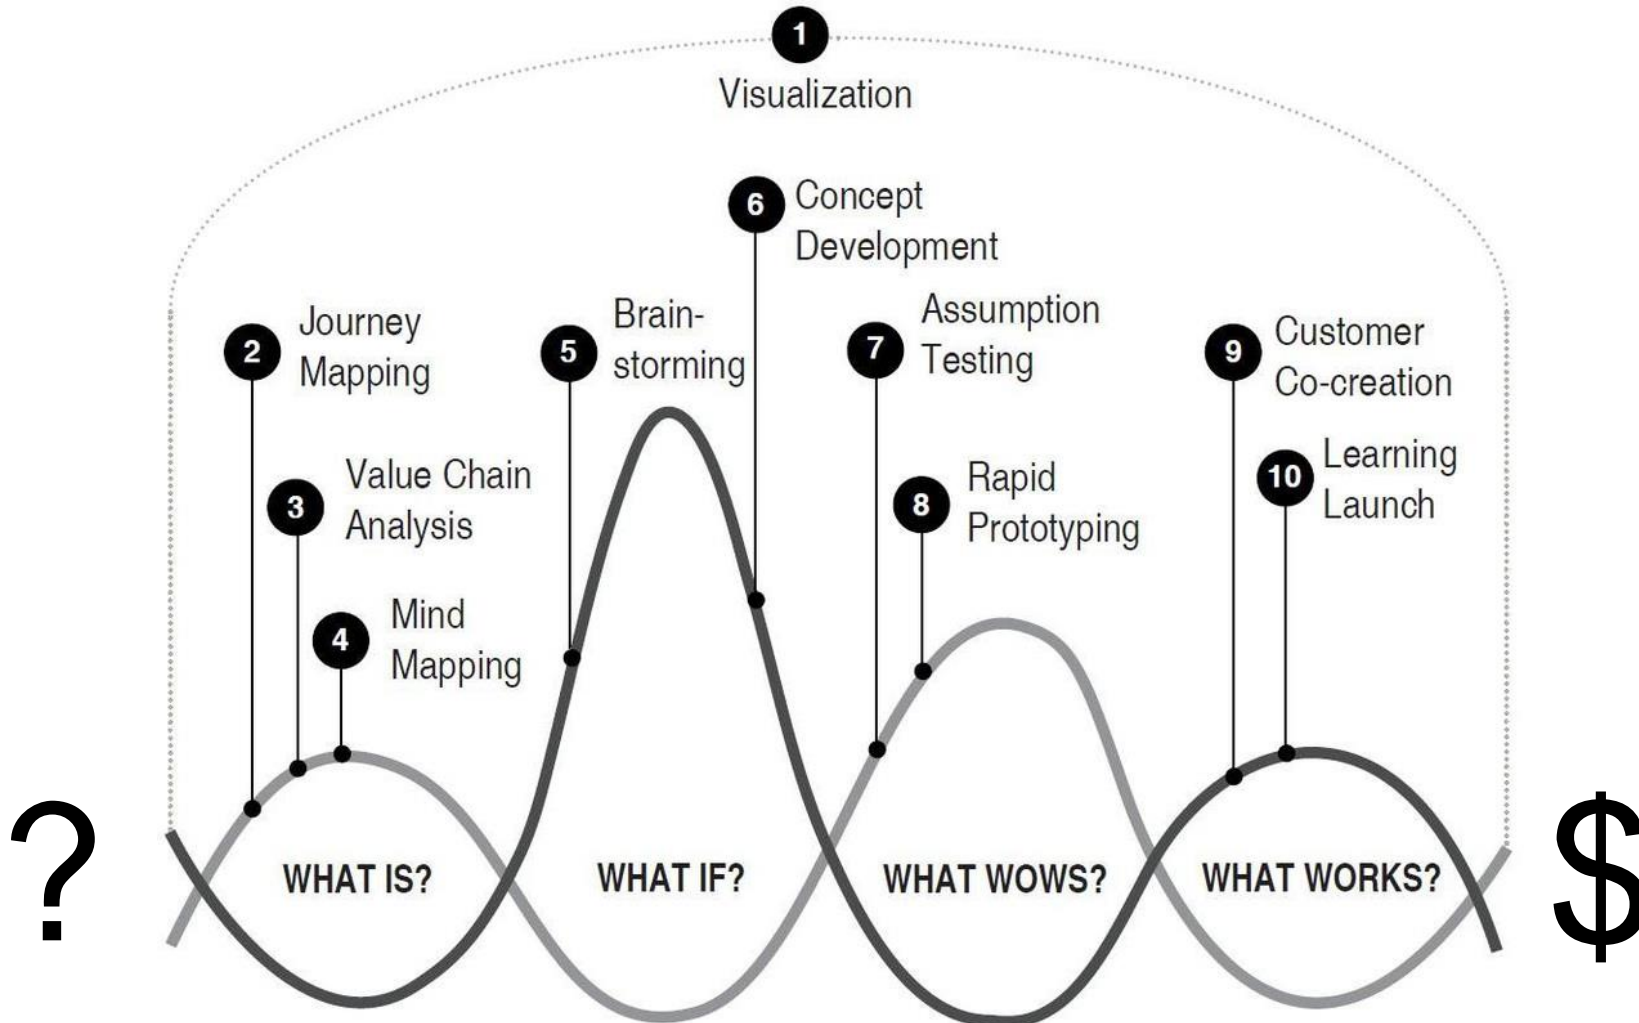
1
Visualization

6 Concept Development

2 Journey Mapping

5 Brainstorming

7 Assumption Testing

9 Customer Co-creation

3 Value Chain Analysis

8 Rapid Prototyping

10 Learning Launch

4 Mind Mapping

?

WHAT IS?

WHAT IF?

WHAT WOWS?

WHAT WORKS?

$